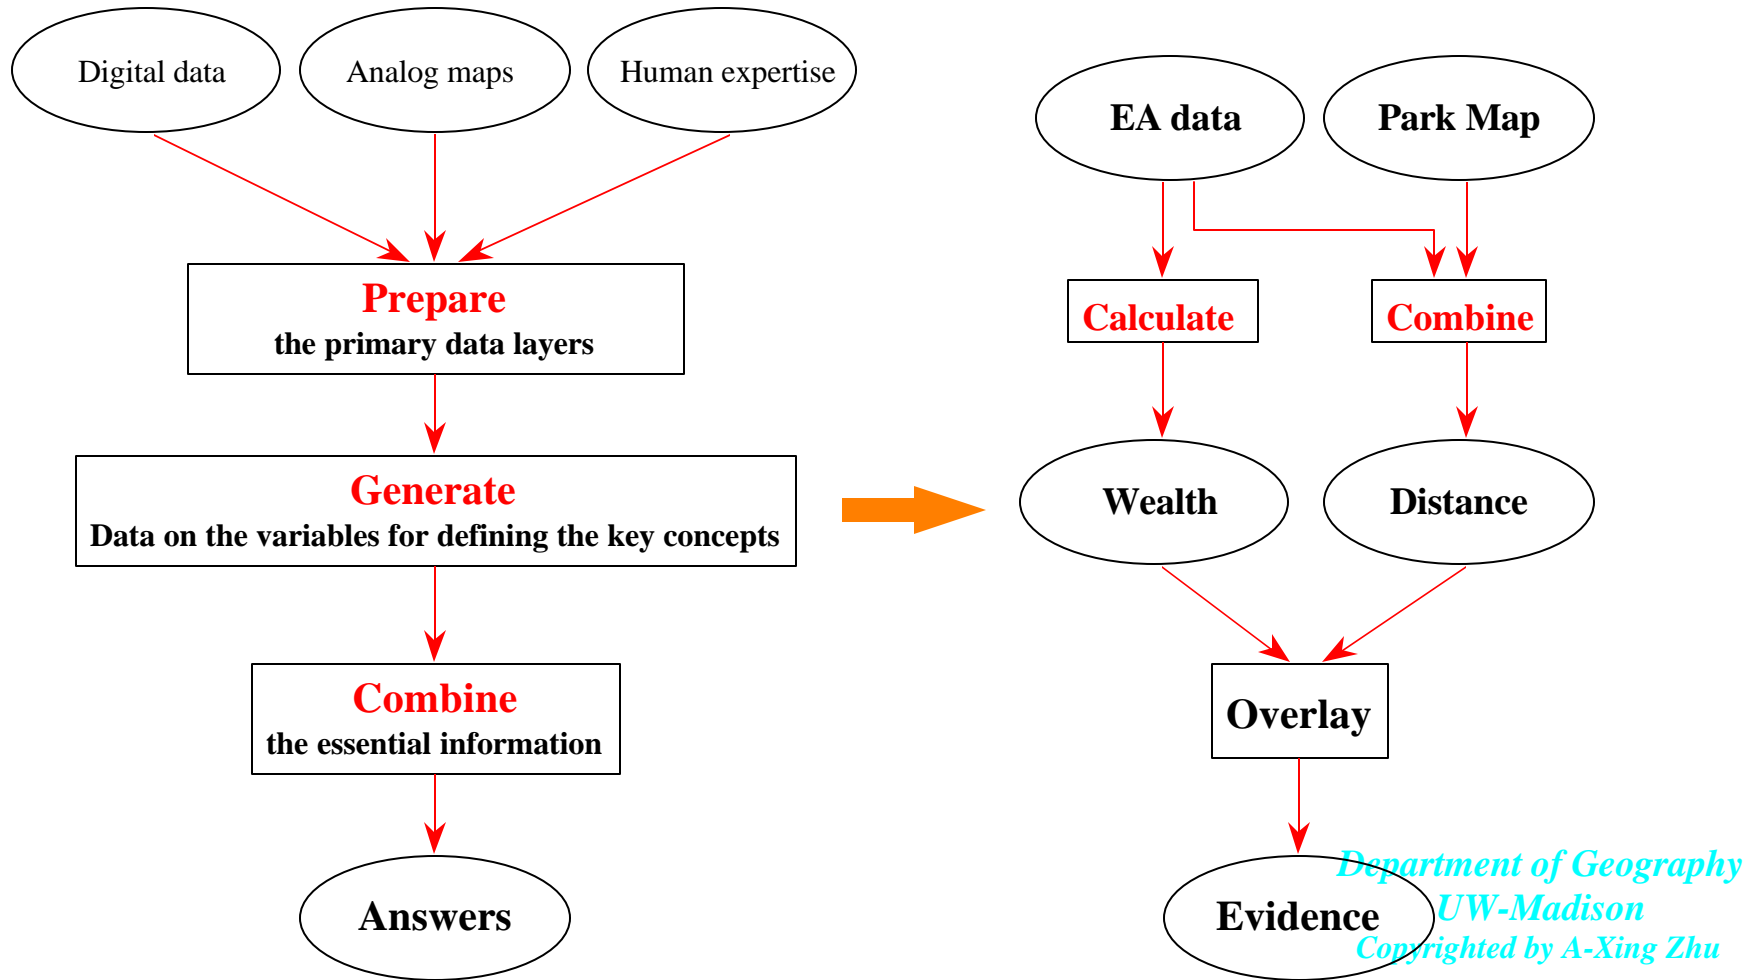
Digital data

Analog maps

Human expertise

Prepare
the primary data layers

Generate
Data on the variables for defining the key concepts

Combine
the essential information

Answers

EA data

Park Map

Calculate

Combine

Wealth

Distance

Overlay

Evidence

Department of Geography
UW-Madison
Copyrighted by A-Xing Zhu